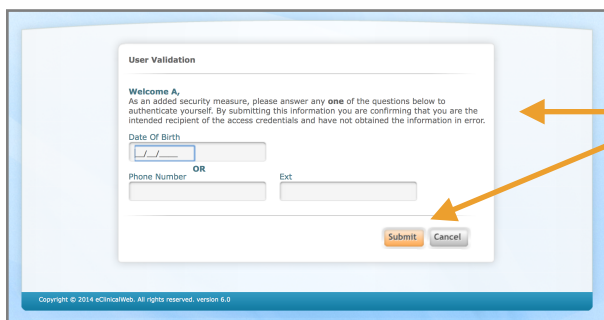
User Validation

Welcome A,
As an added security measure, please answer any **one** of the questions below to authenticate yourself. By submitting this information you are confirming that you are the intended recipient of the access credentials and have not obtained the information in error.

Date Of Birth
__/__/____
OR
Phone Number

Ext

Submit Cancel

Copyright © 2014 eClinicalWeb. All rights reserved. version 6.0